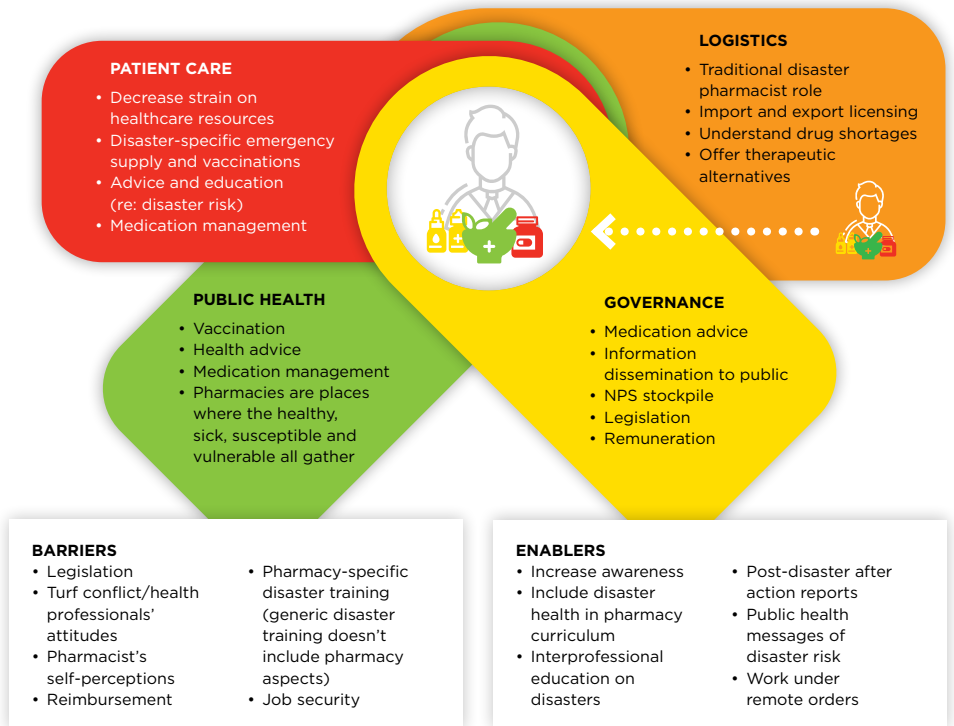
PATIENT CARE
• Decrease strain on healthcare resources
• Disaster-specific emergency supply and vaccinations
• Advice and education (re: disaster risk)
• Medication management

LOGISTICS
• Traditional disaster pharmacist role
• Import and export licensing
• Understand drug shortages
• Offer therapeutic alternatives

PUBLIC HEALTH
• Vaccination
• Health advice
• Medication management
• Pharmacies are places where the healthy, sick, susceptible and vulnerable all gather

GOVERNANCE
• Medication advice
• Information dissemination to public
• NPS stockpile
• Legislation
• Remuneration

BARRIERS
• Legislation
• Turf conflict/health professionals' attitudes
• Pharmacist's self-perceptions
• Reimbursement
• Pharmacy-specific disaster training (generic disaster training doesn't include pharmacy aspects)
• Job security

ENABLERS
• Increase awareness
• Include disaster health in pharmacy curriculum
• Interprofessional education on disasters
• Post-disaster after action reports
• Public health messages of disaster risk
• Work under remote orders